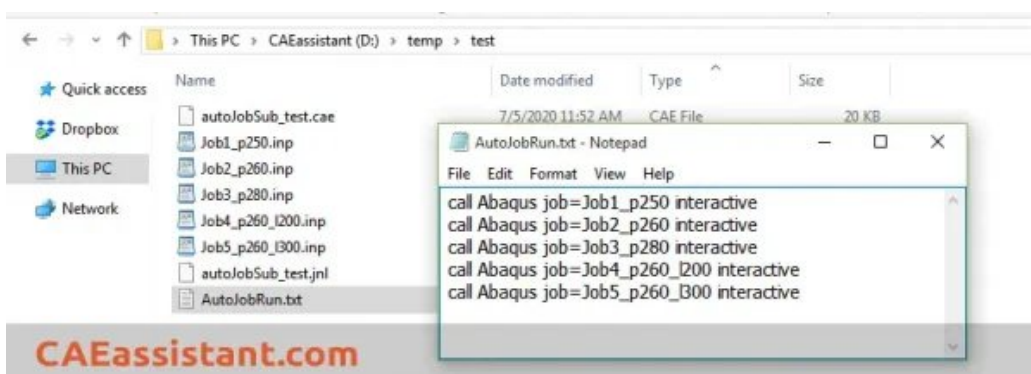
This PC > CAEassistant (D:) > temp > test

Quick access
Dropbox
This PC
Network

| Name | Date modified | Type | Size |
|---|---|---|---|
| autoJobSub_test.cae | 7/5/2020 11:52 AM | CAE File | 20 KB |
| Job1_p250.inp | | | |
| Job2_p260.inp | | | |
| Job3_p280.inp | | | |
| Job4_p260_l200.inp | | | |
| Job5_p260_l300.inp | | | |
| autoJobSub_test.jnl | | | |
| AutoJobRun.txt | | | |

AutoJobRun.txt - Notepad
File Edit Format View Help
call Abaqus job=Job1_p250 interactive
call Abaqus job=Job2_p260 interactive
call Abaqus job=Job3_p280 interactive
call Abaqus job=Job4_p260_l200 interactive
call Abaqus job=Job5_p260_l300 interactive

CAEassistant.com